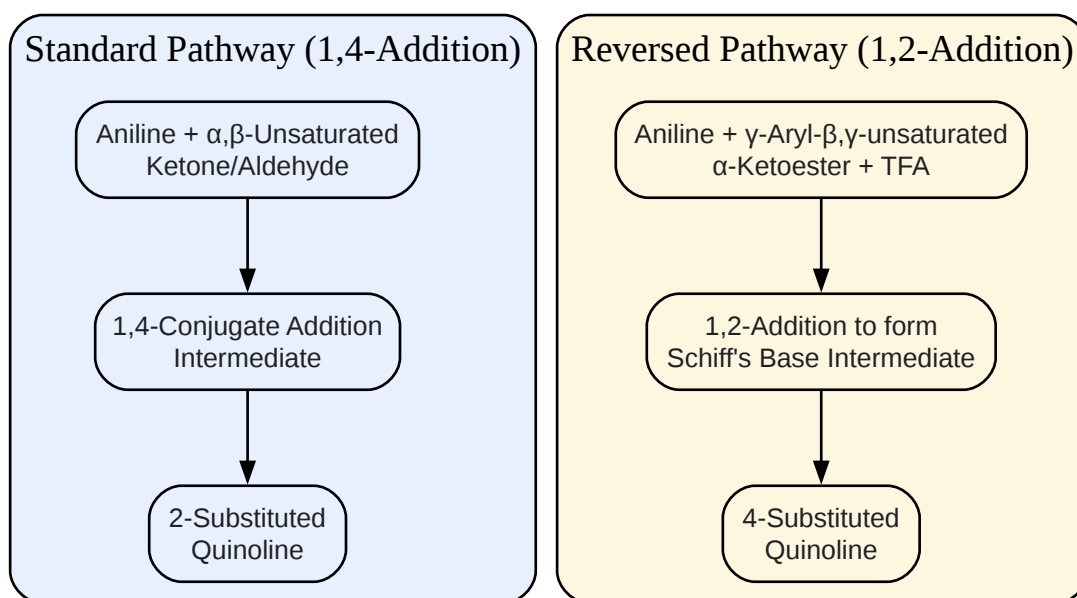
Standard Pathway (1,4-Addition)

Aniline + α,β-Unsaturated Ketone/Aldehyde

1,4-Conjugate Addition Intermediate

2-Substituted Quinoline

Reversed Pathway (1,2-Addition)

Aniline + γ-Aryl-β,γ-unsaturated α-Ketoester + TFA

1,2-Addition to form Schiff's Base Intermediate

4-Substituted Quinoline